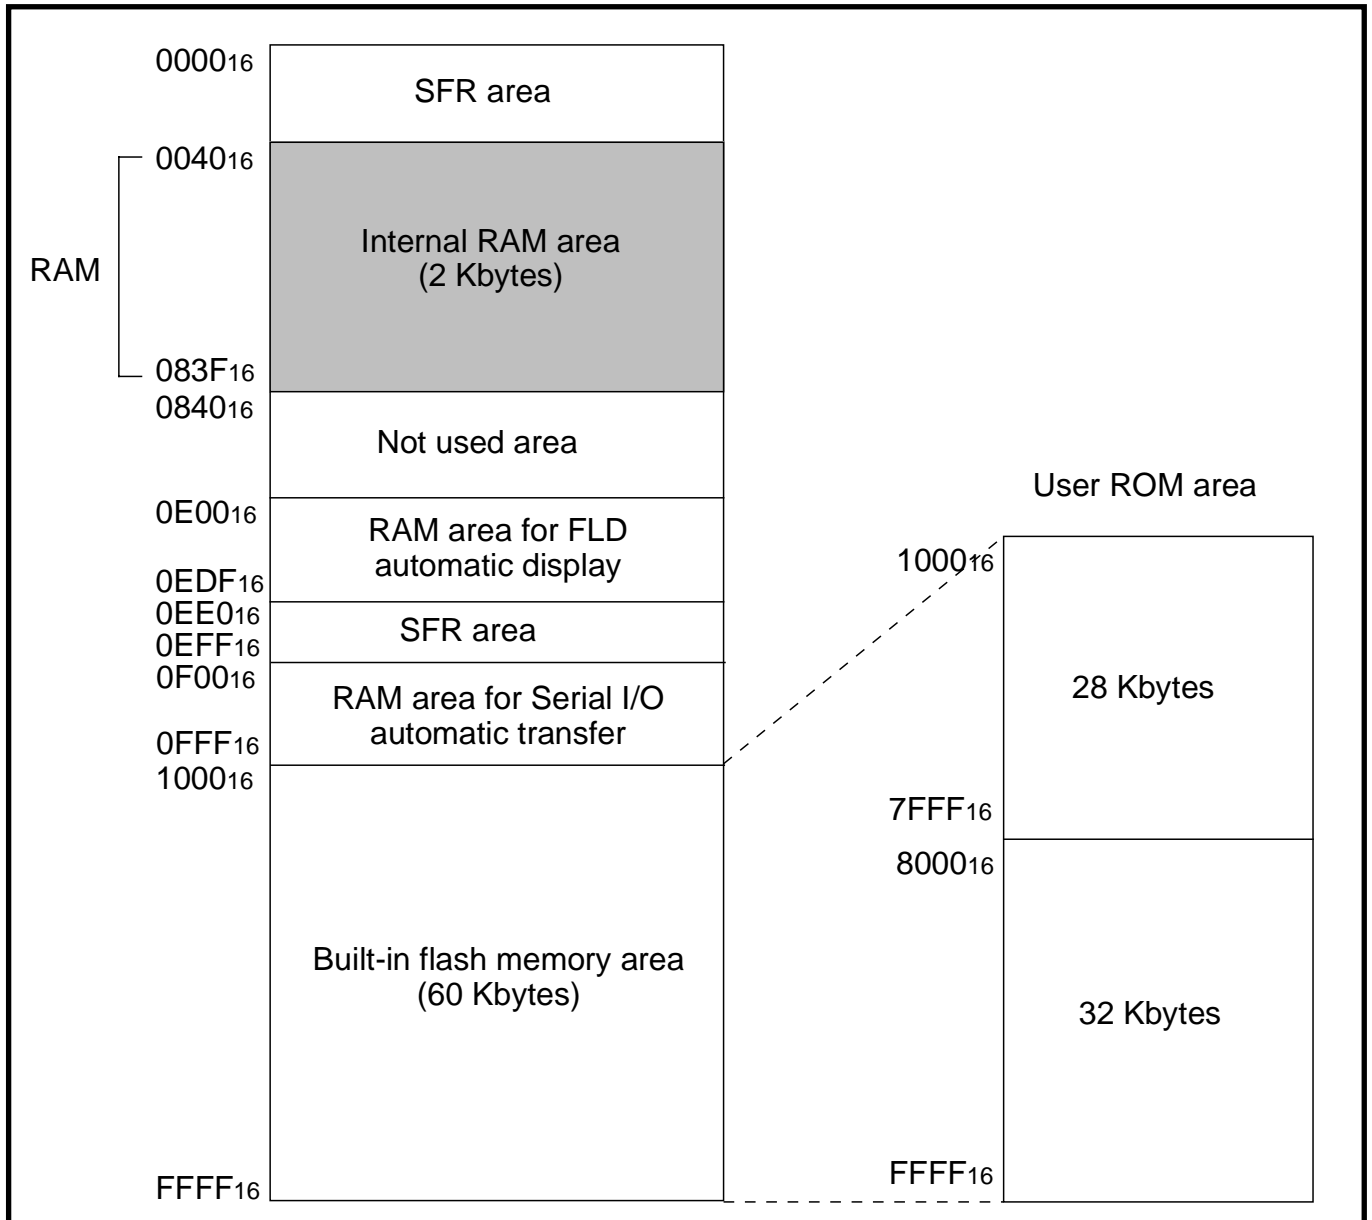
$0000_{16}$

SFR area

$0040_{16}$

RAM

Internal RAM area
(2 Kbytes)

$083F_{16}$

$0840_{16}$

Not used area

$0E00_{16}$

RAM area for FLD automatic display

$0EDF_{16}$

$0EE0_{16}$

$0EFF_{16}$

SFR area

$0F00_{16}$

RAM area for Serial I/O automatic transfer

$0FFF_{16}$

$1000_{16}$

Built-in flash memory area
(60 Kbytes)

$FFFF_{16}$

User ROM area

$1000_{16}$

28 Kbytes

$7FFF_{16}$

$8000_{16}$

32 Kbytes

$FFFF_{16}$